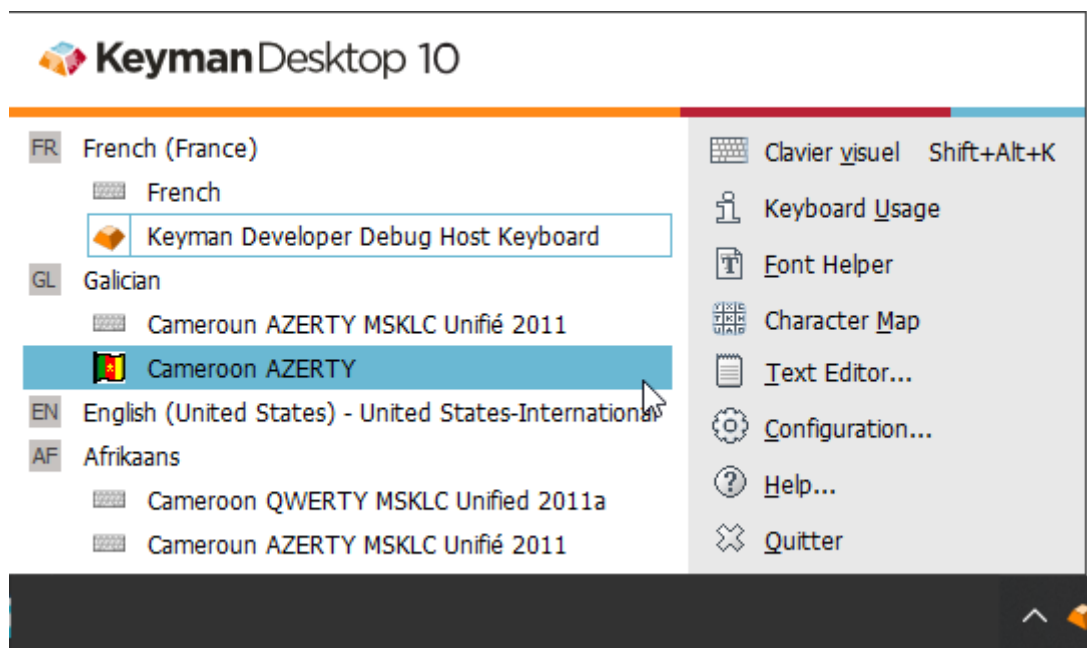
KeymanDesktop 10

FR French (France)
French
Keyman Developer Debug Host Keyboard
GL Galician
Cameroun AZERTY MSKLC Unifié 2011
Cameroon AZERTY
EN English (United States) - United States-International
AF Afrikaans
Cameroon QWERTY MSKLC Unified 2011a
Cameroun AZERTY MSKLC Unifié 2011

Clavier visuel Shift+Alt+K
Keyboard Usage
Font Helper
Character Map
Text Editor...
Configuration...
Help...
Quitter